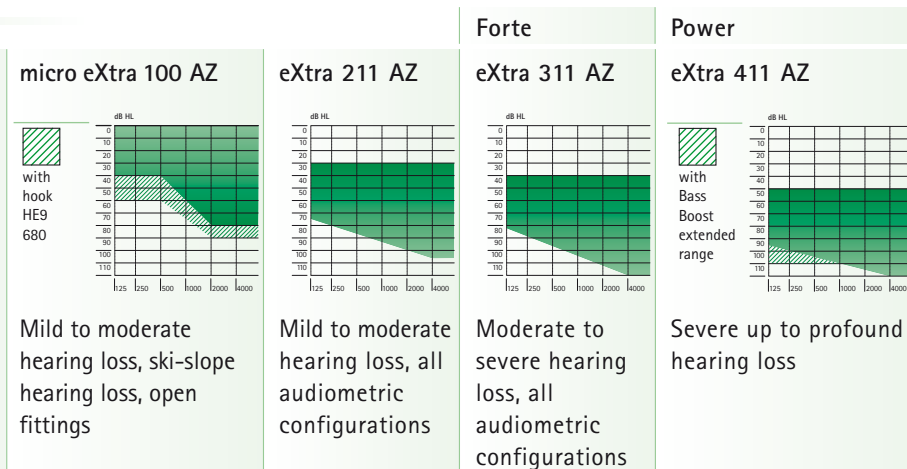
| | | Forte | Power |
|---|---|---|---|
| micro eXtra 100 AZ | eXtra 211 AZ | eXtra 311 AZ | eXtra 411 AZ |
| with hook HE9 680 | | | with Bass Boost extended range |
| Mild to moderate hearing loss, ski-slope hearing loss, open fittings | Mild to moderate hearing loss, all audiometric configurations | Moderate to severe hearing loss, all audiometric configurations | Severe up to profound hearing loss |

dB HL
0
10
20
30
40
50
60
70
80
90
100
110
125 250 500 1000 2000 4000

dB HL
0
10
20
30
40
50
60
70
80
90
100
110
125 250 500 1000 2000 4000

dB HL
0
10
20
30
40
50
60
70
80
90
100
110
125 250 500 1000 2000 4000

dB HL
0
10
20
30
40
50
60
70
80
90
100
110
125 250 500 1000 2000 4000